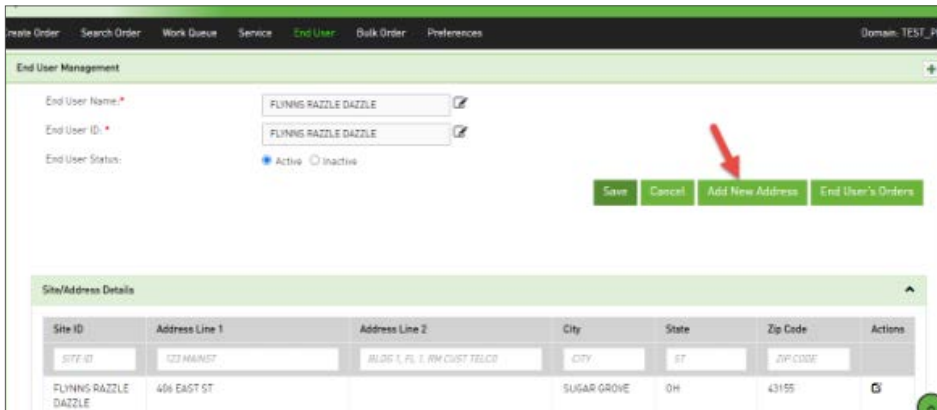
reate Order Search Order Work Queue Service End User Bulk Order Preferences Domain: TEST_P

End User Management

End User Name:* FLYNNS RAZZLE DAZZLE

End User ID: * FLYNNS RAZZLE DAZZLE

End User Status: Active Inactive

Save Cancel Add New Address End User's Orders

Site/Address Details

| Site ID | Address Line 1 | Address Line 2 | City | State | Zip Code | Actions |
|---|---|---|---|---|---|---|
| SITE ID | 123 MAINST | BLDG 1, FL 1, RM CUST TELCO | CITY | ST | ZIP CODE | |
| FLYNNS RAZZLE DAZZLE | 406 EAST ST | | SUGAR GROVE | OH | 43155 | |